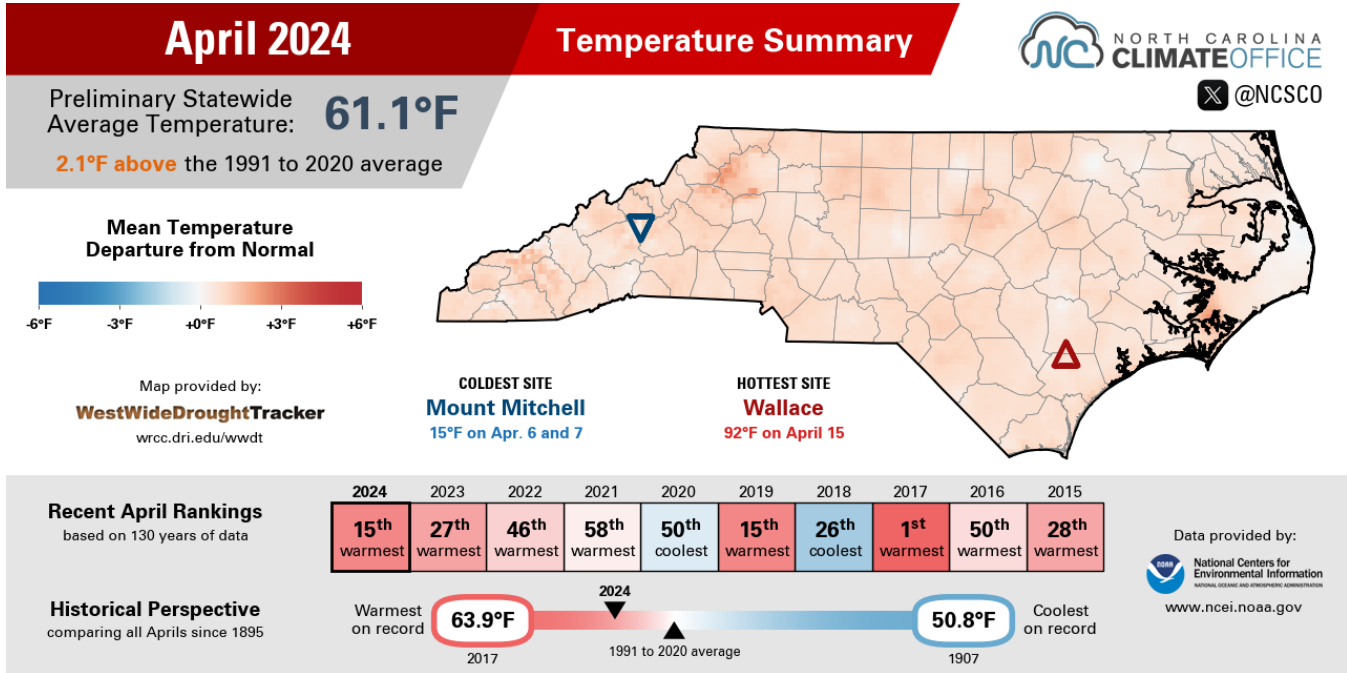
April 2024

Temperature Summary

NORTH CAROLINA CLIMATE OFFICE

@NCSCO

Preliminary Statewide Average Temperature: 61.1°F

2.1°F above the 1991 to 2020 average

Mean Temperature Departure from Normal

-6°F -3°F +0°F +3°F +6°F

Map provided by:
WestWideDroughtTracker
wrcc.dri.edu/wwdt

COLDEST SITE
Mount Mitchell
15°F on Apr. 6 and 7

HOTTEST SITE
Wallace
92°F on April 15

Recent April Rankings
based on 130 years of data

| 2024 | 2023 | 2022 | 2021 | 2020 | 2019 | 2018 | 2017 | 2016 | 2015 |
|---|---|---|---|---|---|---|---|---|---|
| 15th warmest | 27th warmest | 46th warmest | 58th warmest | 50th coolest | 15th warmest | 26th coolest | 1st warmest | 50th warmest | 28th warmest |

Historical Perspective
comparing all Aprils since 1895

Warmest on record
63.9°F
2017

2024

1991 to 2020 average

50.8°F
1907
Coolest on record

Data provided by:
National Centers for Environmental Information
NATIONAL OCEANIC AND ATMOSPHERIC ADMINISTRATION
www.ncei.noaa.gov